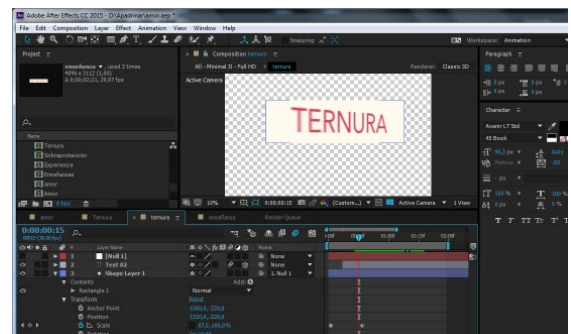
Adobe After Effects CC 2015 - D:\Apadrina\amor.aep *

File Edit Composition Layer Effect Animation View Window Help

Snapping

Workspace: Animation

Project

enseñanza , used 2 times
4096 x 3112 (1,00)
Δ 0;00;02;21, 29,97 fps

Name

Ternura
Sobreprotección
Experiencia
Enseñanza
amor
Amor

8 bpc

Composition ternura

All - Minimal 3 - Full HD ternura

Renderer: Classic 3D

Active Camera

TERNURA

10% 0:00:00:15 (Custom...) Active Camera 1 View

Paragraph

0 px 0 px 0 px 0 px 0 px

Character

Avenir LT Std

45 Book

95,2 px Auto

Metrics 30

px

100 % 100 %

0 px 0 %

amor Ternura ternura enseñanza Render Queue

0:00:00:15
00015 (29.97 fps)

Layer Name Parent

[Null 1] None
Text 02 None
Shape Layer 1 1. Null 1

Contents Add:
Rectangle 1 Normal
Transform Reset
Anchor Point 1500,0,-220,0
Position 1500,0,-220,0
Scale 87,3,100,0%

0s 01:00f 01:15f 02:00f